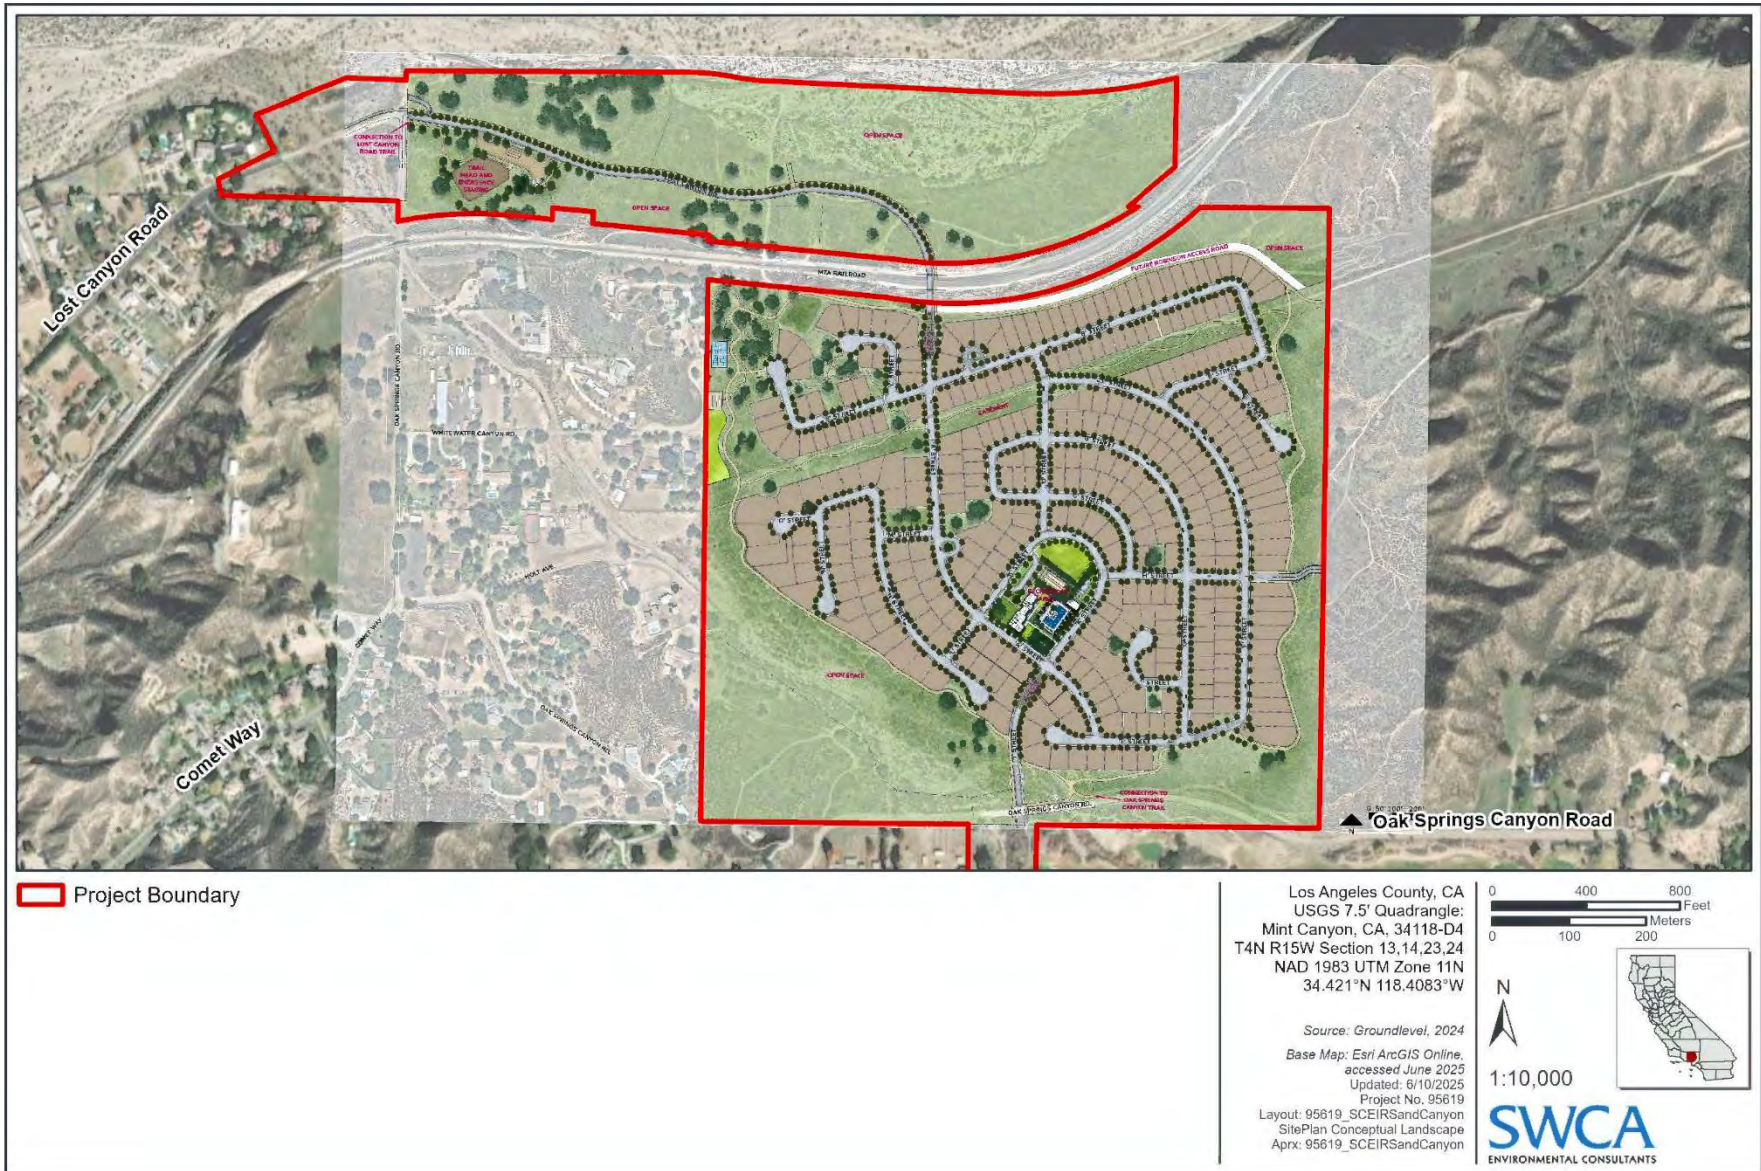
Lost Canyon Road

Comet Way

Oak Springs Canyon Road

CONNECTION TO LOST CANYON ROAD TRAIL

TRAIL HEAD AND EQUESTRIAN STAGING

OPEN SPACE

OPEN SPACE

OPEN SPACE

OPEN SPACE

MTA RAILROAD

FUTURE ROBINSON ACCESS ROAD

OAK SPRINGS CANYON RD

WHITE WATER CANYON RD

HOLT AVE

COMET WAY

OAK SPRINGS CANYON RD

CONNECTION TO OAK SPRINGS CANYON TRAIL

Project Boundary

Los Angeles County, CA
USGS 7.5' Quadrangle:
Mint Canyon, CA, 34118-D4
T4N R15W Section 13,14,23,24
NAD 1983 UTM Zone 11N
34.421°N 118.4083°W

Source: Groundlevel, 2024

Base Map: Esri ArcGIS Online, accessed June 2025
Updated: 6/10/2025
Project No. 95619
Layout: 95619_SCEIRSandCanyon SitePlan Conceptual Landscape
Aprx: 95619_SCEIRSandCanyon

0 400 800 Feet
Meters
0 100 200

N

1:10,000

SWCA
ENVIRONMENTAL CONSULTANTS